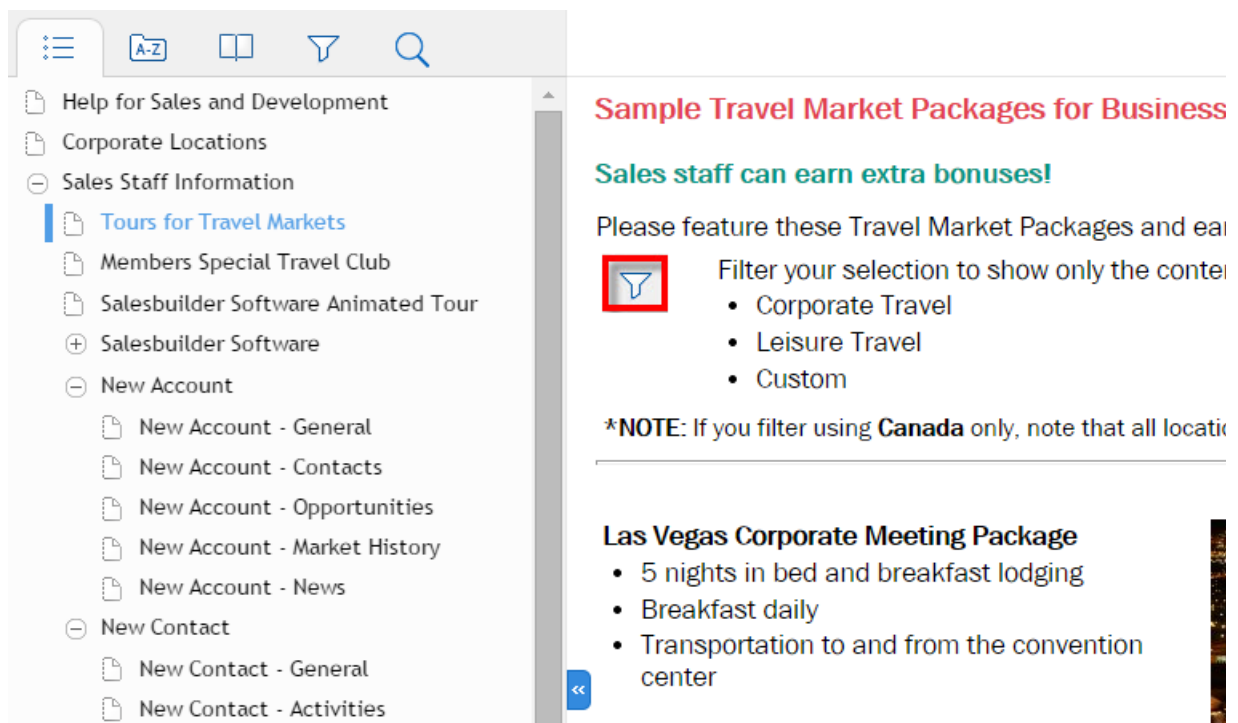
A-Z

Help for Sales and Development
Corporate Locations
Sales Staff Information
Tours for Travel Markets
Members Special Travel Club
Salesbuilder Software Animated Tour
Salesbuilder Software
New Account
New Account - General
New Account - Contacts
New Account - Opportunities
New Account - Market History
New Account - News
New Contact
New Contact - General
New Contact - Activities

«

Sample Travel Market Packages for Business

Sales staff can earn extra bonuses!

Please feature these Travel Market Packages and ea

Filter your selection to show only the conte
- Corporate Travel
- Leisure Travel
- Custom

*NOTE: If you filter using Canada only, note that all locati

Las Vegas Corporate Meeting Package
- 5 nights in bed and breakfast lodging
- Breakfast daily
- Transportation to and from the convention center